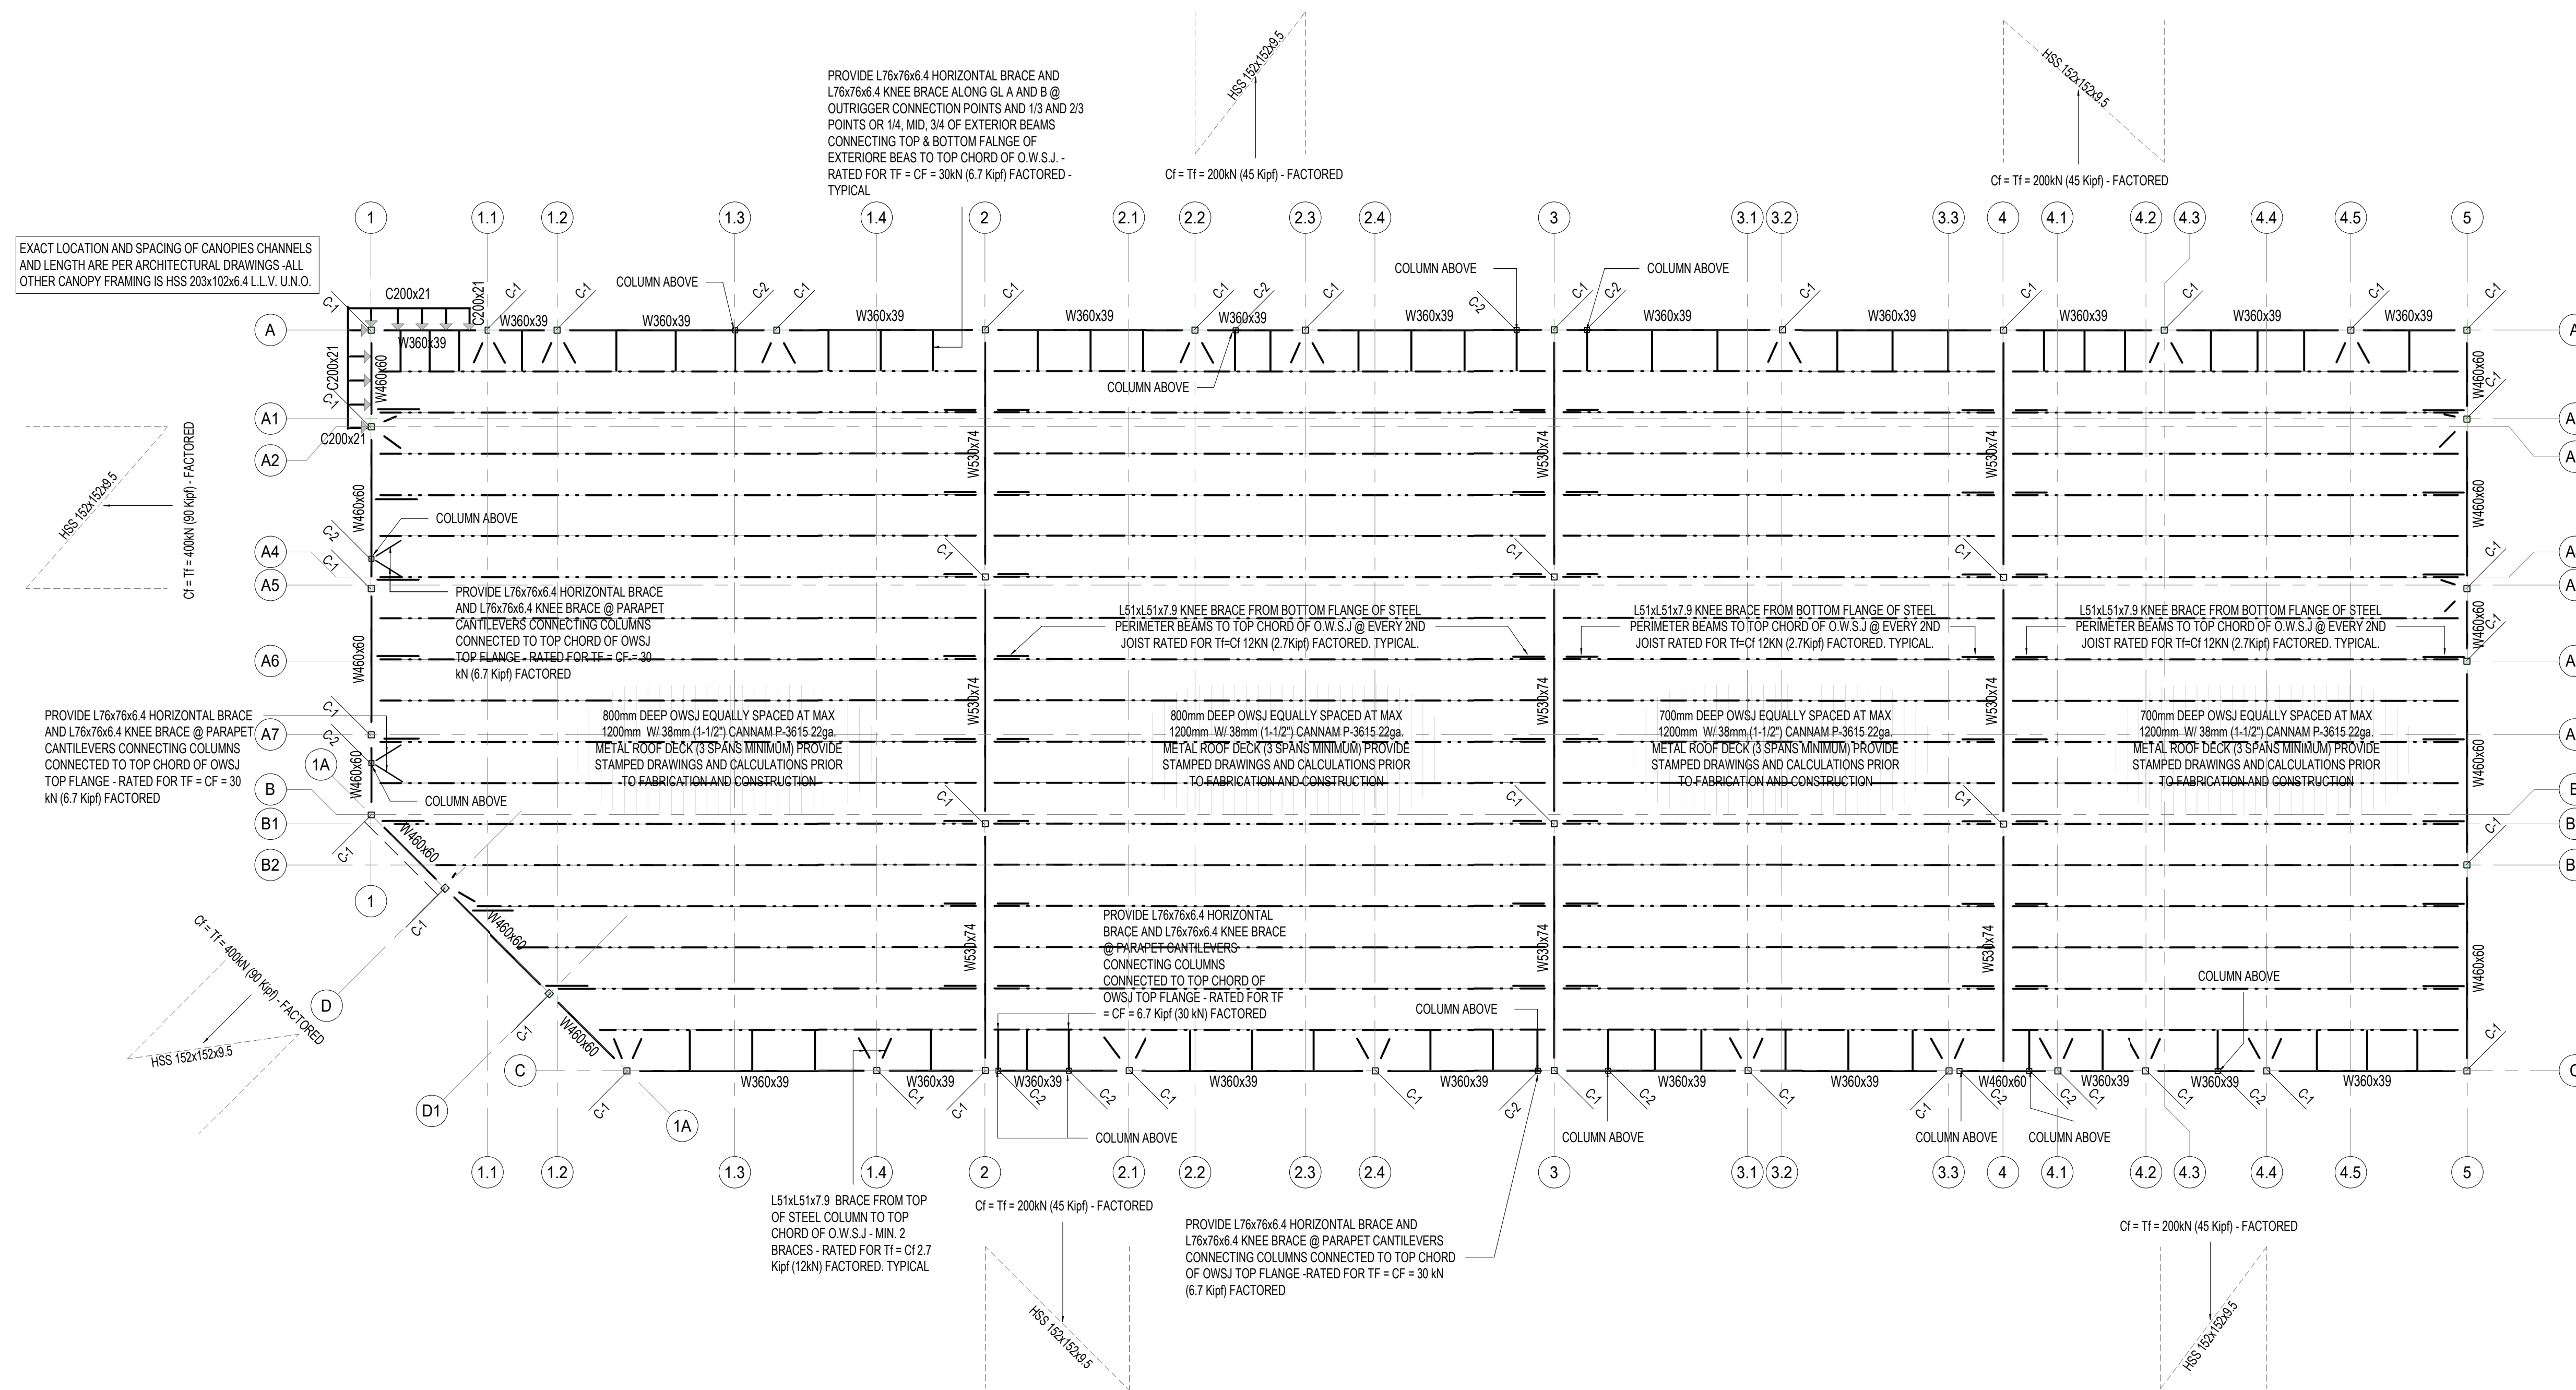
HSS 152x152x9.5

Cf = Tf = 200kN (45 Kipf) - FACTORED

HSS 152x152x9.5

Cf = Tf = 200kN (45 Kipf) - FACTORED

PROVIDE L76x76x6.4 HORIZONTAL BRACE AND L76x76x6.4 KNEE BRACE ALONG GL A AND B @ OUTRIGGER CONNECTION POINTS AND 1/3 AND 2/3 POINTS OR 1/4, MID, 3/4 OF EXTERIOR BEAMS CONNECTING TOP & BOTTOM FALNGE OF EXTERIORE BEAS TO TOP CHORD OF O.W.S.J. - RATED FOR TF = CF = 30kN (6.7 Kipf) FACTORED - TYPICAL

1 1.1 1.2 1.3 1.4 2 2.1 2.2 2.3 2.4 3 3.1 3.2 3.3 4 4.1 4.2 4.3 4.4 4.5 5

EXACT LOCATION AND SPACING OF CANOPIES CHANNELS AND LENGTH ARE PER ARCHITECTURAL DRAWINGS -ALL OTHER CANOPY FRAMING IS HSS 203x102x6.4 L.L.V. U.N.O.

C200x21 C200x21 C200x21 C200x21 C-1 C-1 C-1 C-2 C-2

COLUMN ABOVE

COLUMN ABOVE

COLUMN ABOVE

W360x39 W360x39 W360x39 W360x39 W360x39 W360x39 W360x39 W360x39 W360x39 W360x39 W360x39 W360x39 W360x39

COLUMN ABOVE

A A1 A2 A4 A5 A6 A7 1A B B1 B2

W460x60 W460x60 W460x60 W460x60 W530x74 W530x74 W530x74 W530x74 W530x74 W530x74 W530x74 W530x74 W530x74

HSS 152x152x9.5

Cf = Tf = 400kN (90 Kipf) - FACTORED

COLUMN ABOVE

PROVIDE L76x76x6.4 HORIZONTAL BRACE AND L76x76x6.4 KNEE BRACE @ PARAPET CANTILEVERS CONNECTING COLUMNS CONNECTED TO TOP CHORD OF OWSJ TOP FLANGE - RATED FOR TF = CF = 30 kN (6.7 Kipf) FACTORED

L51xL51x7.9 KNEE BRACE FROM BOTTOM FLANGE OF STEEL PERIMETER BEAMS TO TOP CHORD OF O.W.S.J @ EVERY 2ND JOIST RATED FOR Tf=Cf 12KN (2.7Kipf) FACTORED. TYPICAL.

L51xL51x7.9 KNEE BRACE FROM BOTTOM FLANGE OF STEEL PERIMETER BEAMS TO TOP CHORD OF O.W.S.J @ EVERY 2ND JOIST RATED FOR Tf=Cf 12KN (2.7Kipf) FACTORED. TYPICAL.

L51xL51x7.9 KNEE BRACE FROM BOTTOM FLANGE OF STEEL PERIMETER BEAMS TO TOP CHORD OF O.W.S.J @ EVERY 2ND JOIST RATED FOR Tf=Cf 12KN (2.7Kipf) FACTORED. TYPICAL.

PROVIDE L76x76x6.4 HORIZONTAL BRACE AND L76x76x6.4 KNEE BRACE @ PARAPET CANTILEVERS CONNECTING COLUMNS CONNECTED TO TOP CHORD OF OWSJ TOP FLANGE - RATED FOR TF = CF = 30 kN (6.7 Kipf) FACTORED

800mm DEEP OWSJ EQUALLY SPACED AT MAX 1200mm W/ 38mm (1-1/2") CANNAM P-3615 22ga. METAL ROOF DECK (3 SPANS MINIMUM) PROVIDE STAMPED DRAWINGS AND CALCULATIONS PRIOR TO FABRICATION AND CONSTRUCTION

800mm DEEP OWSJ EQUALLY SPACED AT MAX 1200mm W/ 38mm (1-1/2") CANNAM P-3615 22ga. METAL ROOF DECK (3 SPANS MINIMUM) PROVIDE STAMPED DRAWINGS AND CALCULATIONS PRIOR TO FABRICATION AND CONSTRUCTION

700mm DEEP OWSJ EQUALLY SPACED AT MAX 1200mm W/ 38mm (1-1/2") CANNAM P-3615 22ga. METAL ROOF DECK (3 SPANS MINIMUM) PROVIDE STAMPED DRAWINGS AND CALCULATIONS PRIOR TO FABRICATION AND CONSTRUCTION

700mm DEEP OWSJ EQUALLY SPACED AT MAX 1200mm W/ 38mm (1-1/2") CANNAM P-3615 22ga. METAL ROOF DECK (3 SPANS MINIMUM) PROVIDE STAMPED DRAWINGS AND CALCULATIONS PRIOR TO FABRICATION AND CONSTRUCTION

COLUMN ABOVE

W460x60 W460x60 W460x60

Cf = Tf = 400kN (90 Kipf) - FACTORED

HSS 152x152x9.5

D D1 C

PROVIDE L76x76x6.4 HORIZONTAL BRACE AND L76x76x6.4 KNEE BRACE @ PARAPET CANTILEVERS CONNECTING COLUMNS CONNECTED TO TOP CHORD OF OWSJ TOP FLANGE - RATED FOR TF = CF = 6.7 Kipf (30 kN) FACTORED

COLUMN ABOVE

COLUMN ABOVE

W360x39 W360x39 W360x39 W360x39 W360x39 W360x39 W360x39 W460x60 W360x39 W360x39 W360x39

COLUMN ABOVE COLUMN ABOVE COLUMN ABOVE COLUMN ABOVE

1A 1.1 1.2 1.3 1.4 2 2.1 2.2 2.3 2.4 3 3.1 3.2 3.3 4 4.1 4.2 4.3 4.4 4.5 5

L51xL51x7.9 BRACE FROM TOP OF STEEL COLUMN TO TOP CHORD OF O.W.S.J - MIN. 2 BRACES - RATED FOR Tf = Cf 2.7 Kipf (12kN) FACTORED. TYPICAL

Cf = Tf = 200kN (45 Kipf) - FACTORED

HSS 152x152x9.5

PROVIDE L76x76x6.4 HORIZONTAL BRACE AND L76x76x6.4 KNEE BRACE @ PARAPET CANTILEVERS CONNECTING COLUMNS CONNECTED TO TOP CHORD OF OWSJ TOP FLANGE -RATED FOR TF = CF = 30 kN (6.7 Kipf) FACTORED

Cf = Tf = 200kN (45 Kipf) - FACTORED

HSS 152x152x9.5